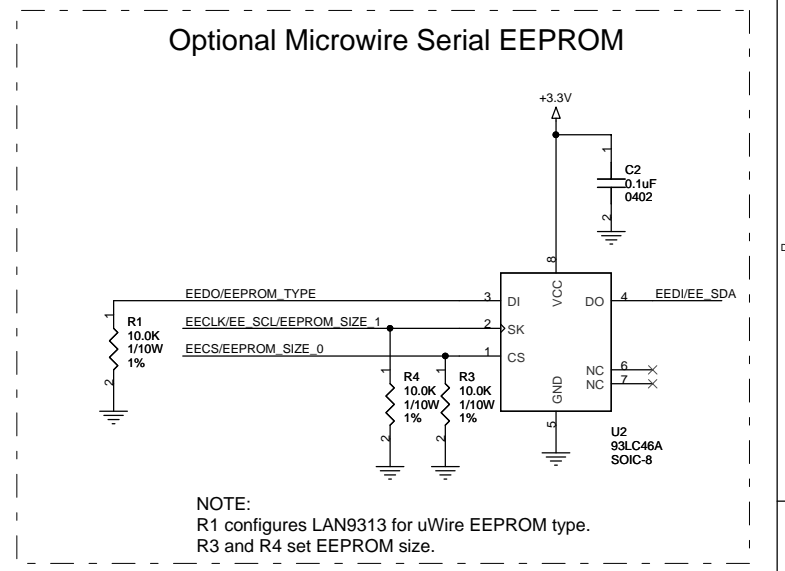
Optional Microwire Serial EEPROM

+3.3V

1
C2
0.1uF
0402
2

8
VCC

EEDO/EEPROM_TYPE
3 DI
DO 4
EEDI/EE_SDA

1
R1
10.0K
1/10W
1%
2

EECLK/EE_SCL/EEPROM_SIZE_1
2 SK

EECS/EEPROM_SIZE_0
1 CS

NC 6
NC 7

1
R4
10.0K
1/10W
1%
2

1
R3
10.0K
1/10W
1%
2

GND
5

U2
93LC46A
SOIC-8

NOTE:
R1 configures LAN9313 for uWire EEPROM type.
R3 and R4 set EEPROM size.